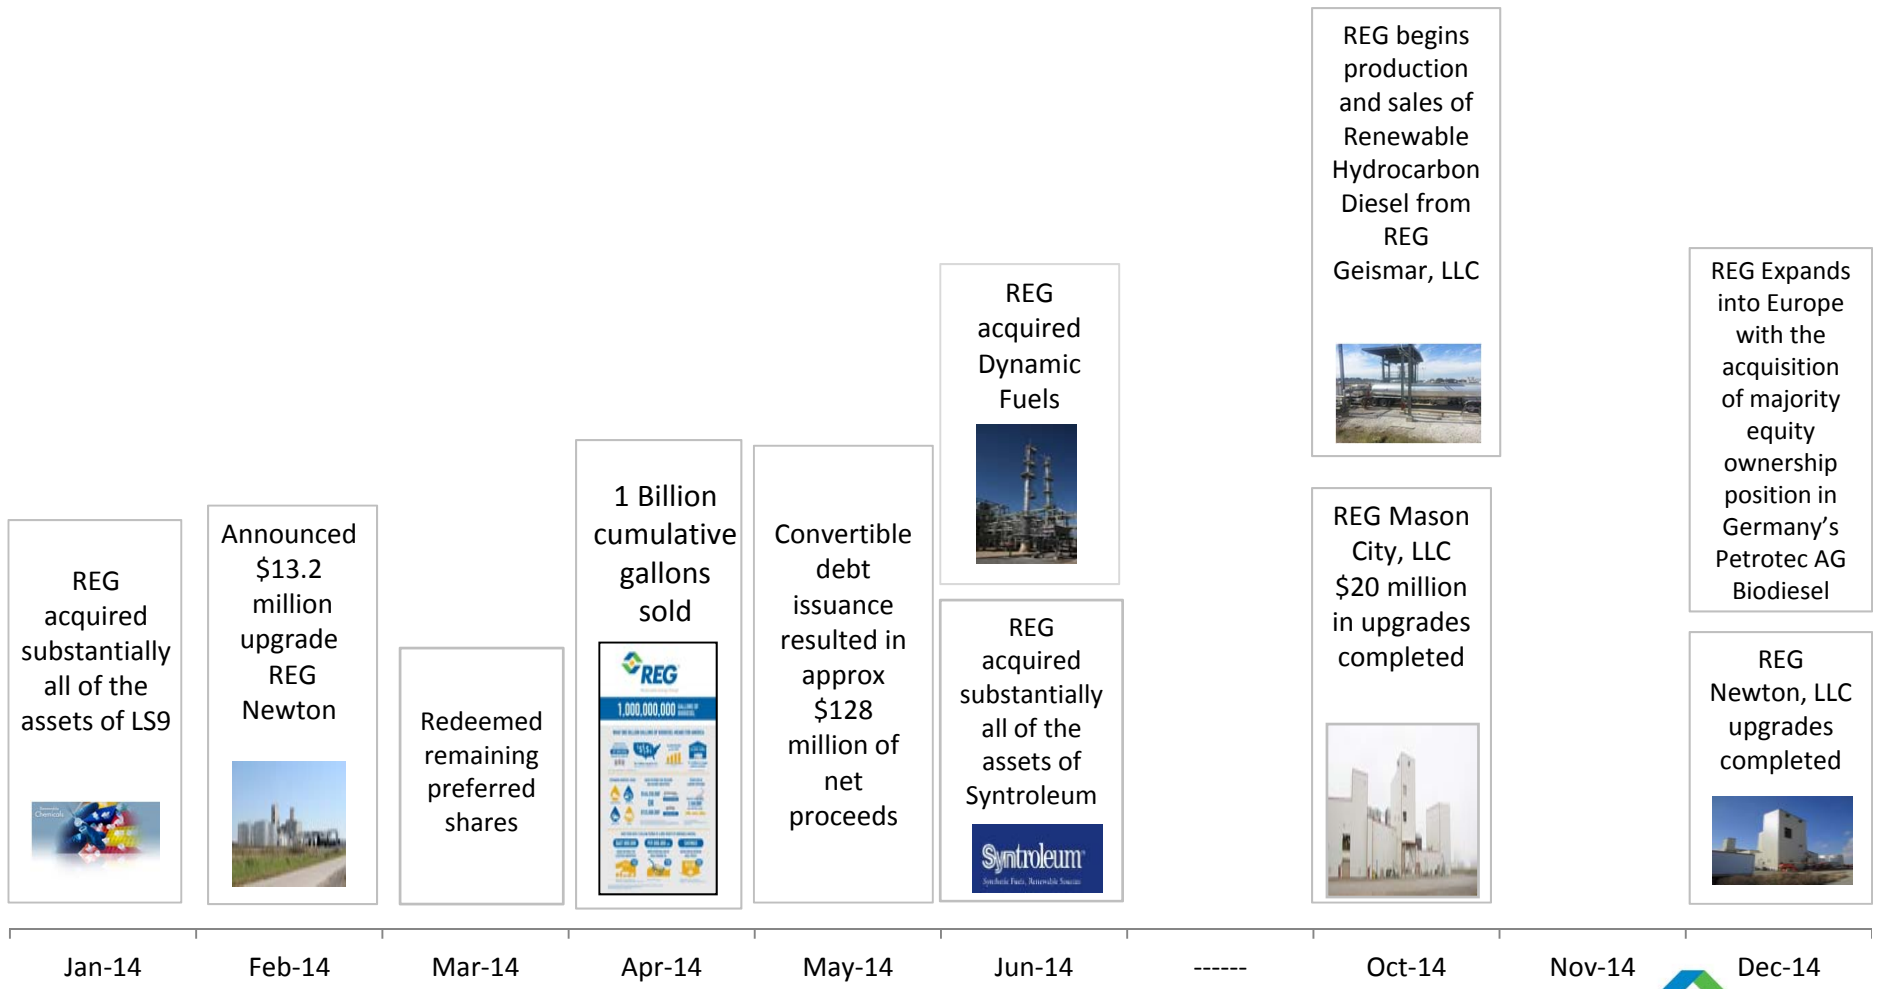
REG acquired substantially all of the assets of LS9

Announced $13.2 million upgrade REG Newton

Redeemed remaining preferred shares

1 Billion cumulative gallons sold

REG

1,000,000,000

Convertible debt issuance resulted in approx $128 million of net proceeds

REG acquired Dynamic Fuels

REG acquired substantially all of the assets of Syntroleum

Syntroleum

REG begins production and sales of Renewable Hydrocarbon Diesel from REG Geismar, LLC

REG Mason City, LLC $20 million in upgrades completed

REG Expands into Europe with the acquisition of majority equity ownership position in Germany's Petrotec AG Biodiesel

REG Newton, LLC upgrades completed

Jan-14 Feb-14 Mar-14 Apr-14 May-14 Jun-14 ------ Oct-14 Nov-14 Dec-14